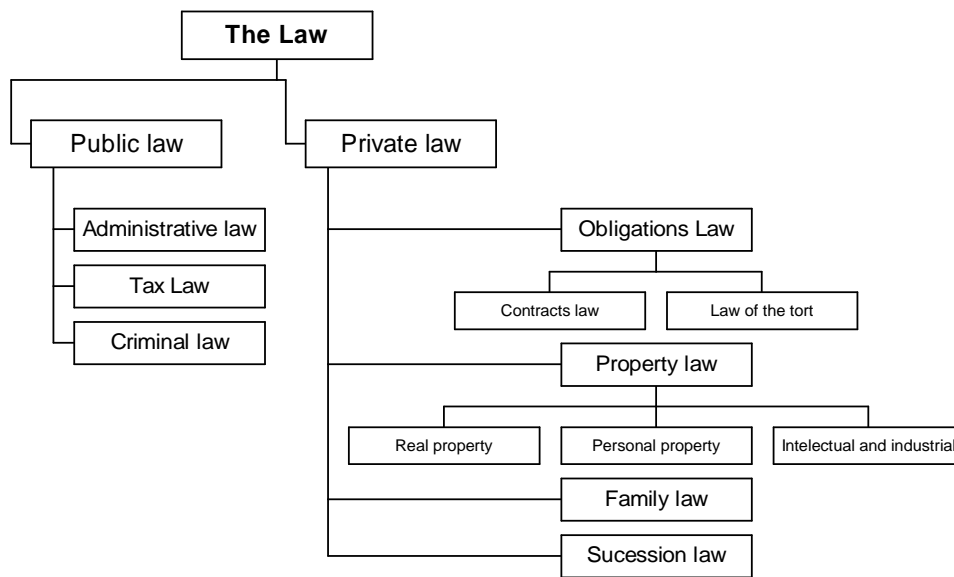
The Law

Public law

Administrative law

Tax Law

Criminal law

Private law

Obligations Law

Contracts law

Law of the tort

Property law

Real property

Personal property

Intelectual and industrial

Family law

Sucession law